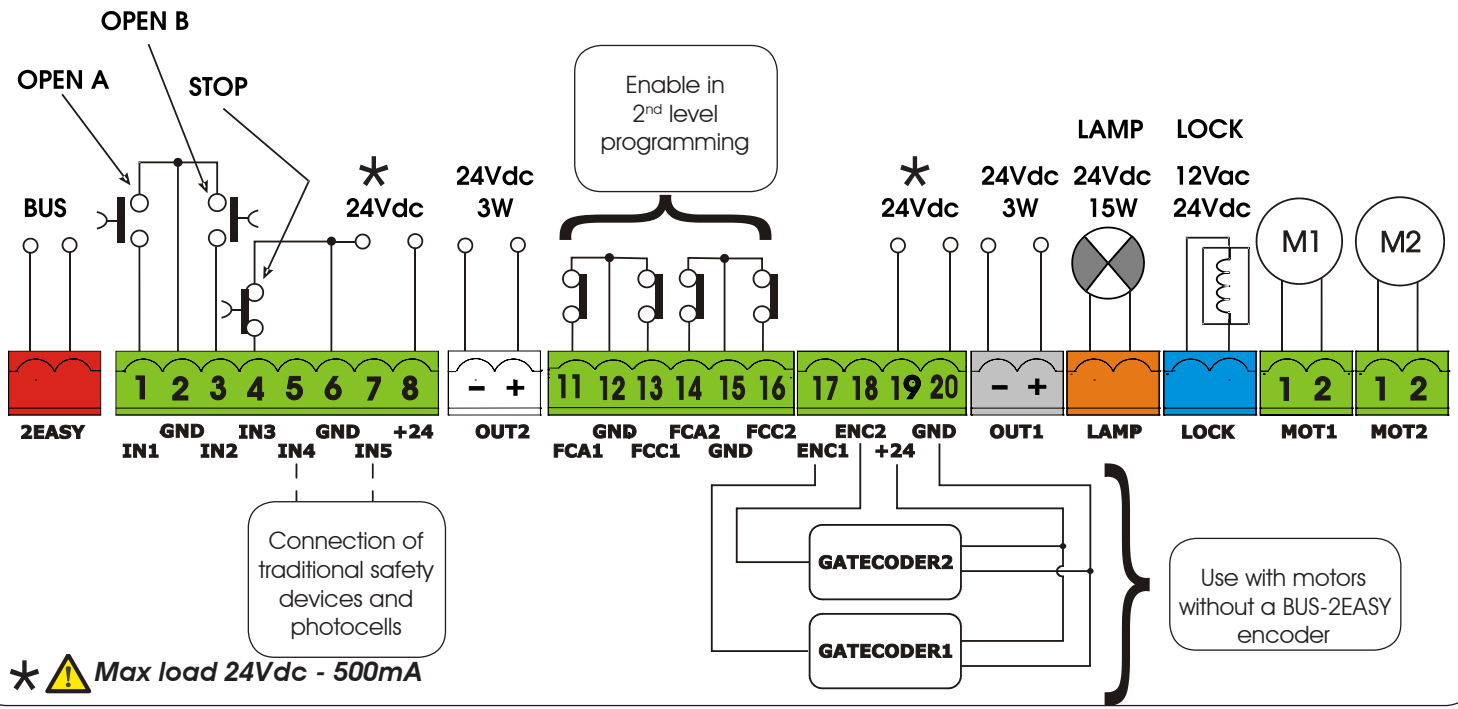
OPEN B
OPEN A
STOP
BUS
$*$
24Vdc
24Vdc
3W
Enable in
$2^{nd}$ level
programming
$*$
24Vdc
24Vdc
3W
LAMP
24Vdc
15W
LOCK
12Vac
24Vdc
M1
M2

- +
- +

| 2EASY | 1 2 3 4 5 6 7 8 | OUT2 | 11 12 13 14 15 16 | 17 18 19 20 | OUT1 | LAMP | LOCK | 1 2 MOT1 | 1 2 MOT2 |

GND
IN1
IN2
IN3
IN4
GND
IN5
+24
GND
FCA1
FCC1
FCA2
GND
FCC2
ENC1
ENC2
+24
GND

Connection of traditional safety devices and photocells

GATECODER2
GATECODER1

Use with motors without a BUS-2EASY encoder

$*$ Max load 24Vdc - 500mA